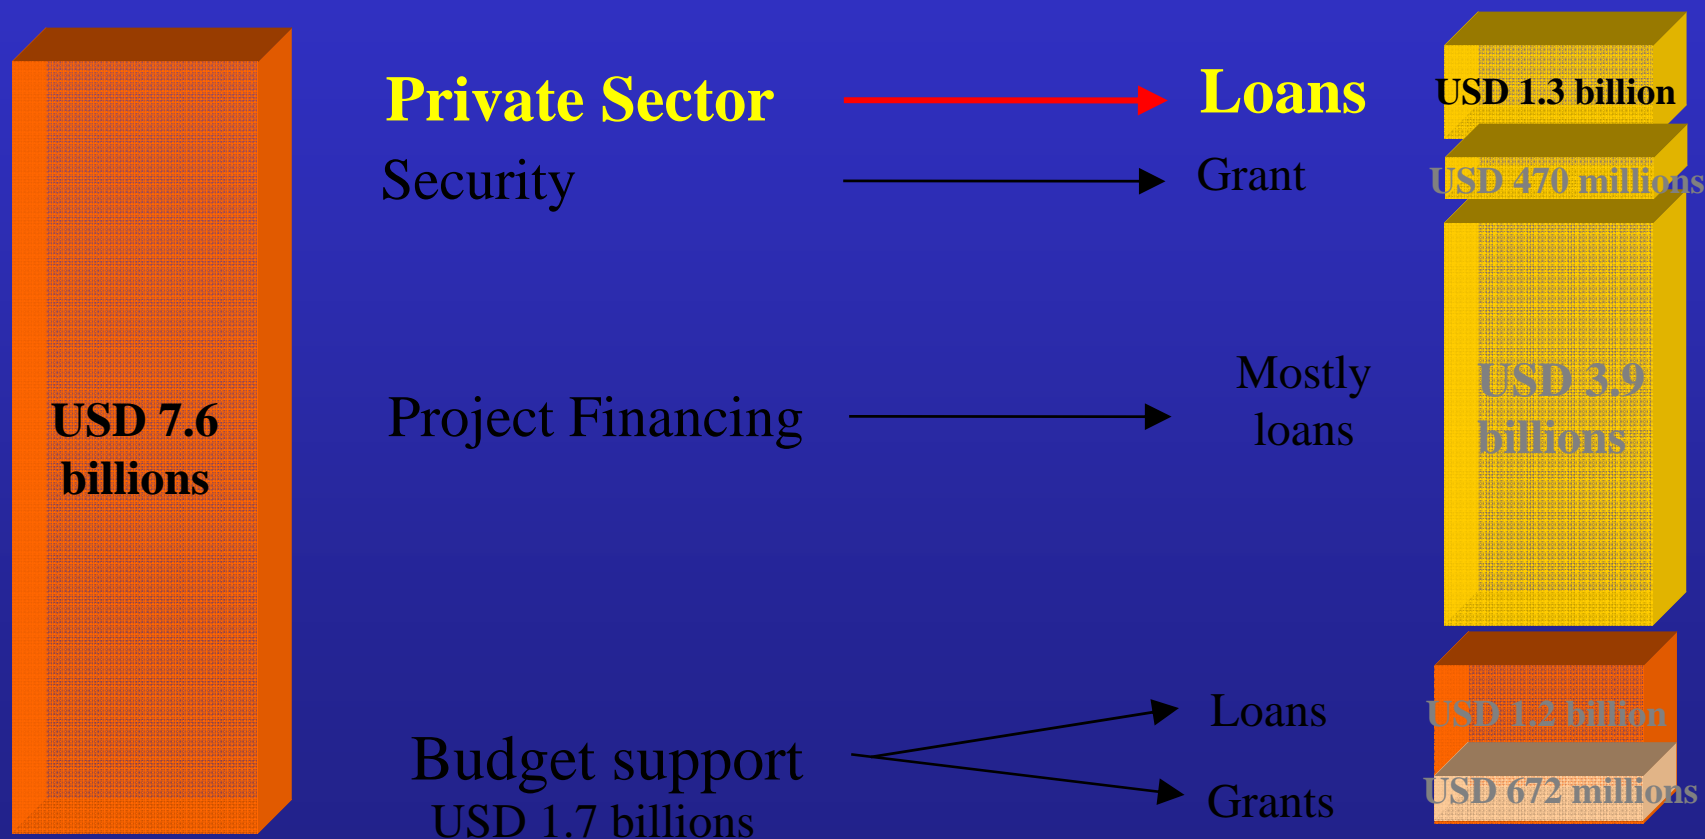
USD 7.6 billions

Private Sector

Loans

USD 1.3 billion

Security

Grant

USD 470 millions

Project Financing

Mostly loans

USD 3.9 billions

Budget support
USD 1.7 billions

Loans

USD 1.2 billion

Grants

USD 672 millions